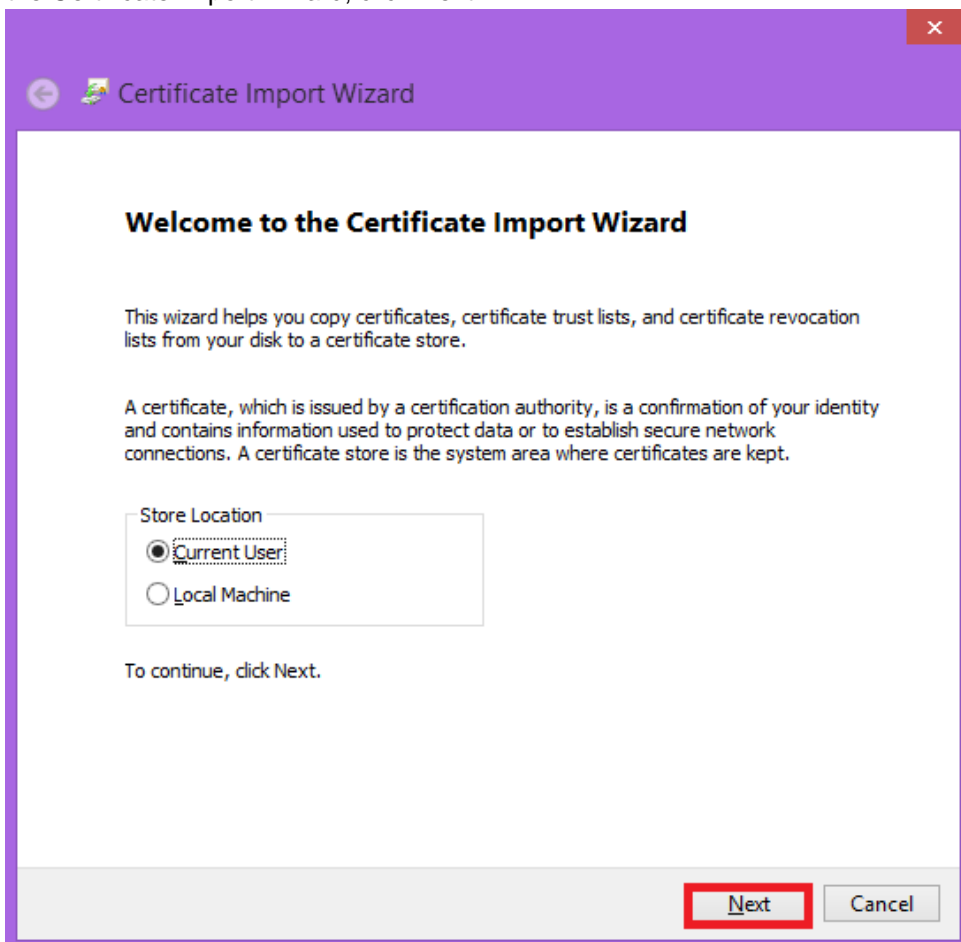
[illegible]

×

Certificate Import Wizard

Welcome to the Certificate Import Wizard

This wizard helps you copy certificates, certificate trust lists, and certificate revocation lists from your disk to a certificate store.

A certificate, which is issued by a certification authority, is a confirmation of your identity and contains information used to protect data or to establish secure network connections. A certificate store is the system area where certificates are kept.

Store Location
Current User
Local Machine

To continue, click Next.

Next
Cancel